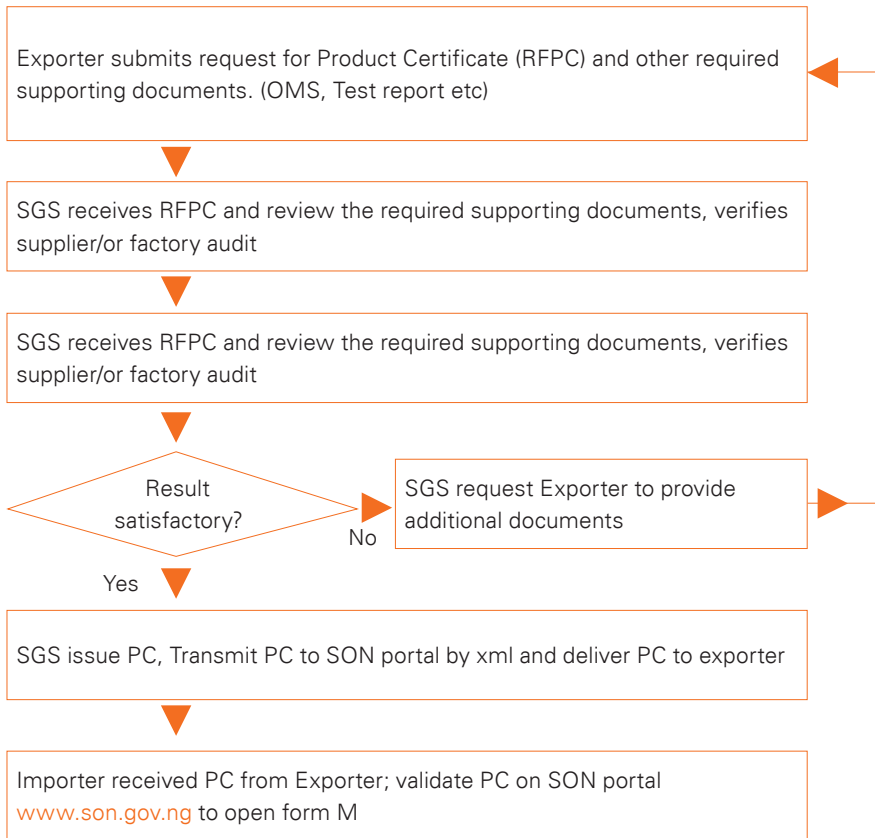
Exporter submits request for Product Certificate (RFPC) and other required supporting documents. (OMS, Test report etc)

SGS receives RFPC and review the required supporting documents, verifies supplier/or factory audit

SGS receives RFPC and review the required supporting documents, verifies supplier/or factory audit

Result satisfactory?

No

SGS request Exporter to provide additional documents

Yes

SGS issue PC, Transmit PC to SON portal by xml and deliver PC to exporter

Importer received PC from Exporter; validate PC on SON portal www.son.gov.ng to open form M